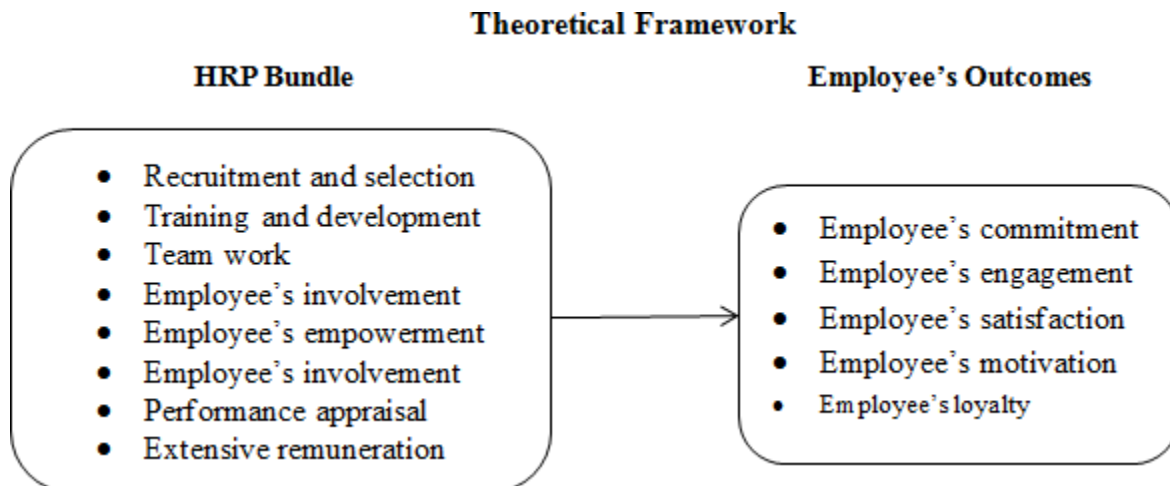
Theoretical Framework

HRP Bundle

Employee's Outcomes

- Recruitment and selection
- Training and development
- Team work
- Employee's involvement
- Employee's empowerment
- Employee's involvement
- Performance appraisal
- Extensive remuneration

- Employee's commitment
- Employee's engagement
- Employee's satisfaction
- Employee's motivation
- Employee's loyalty